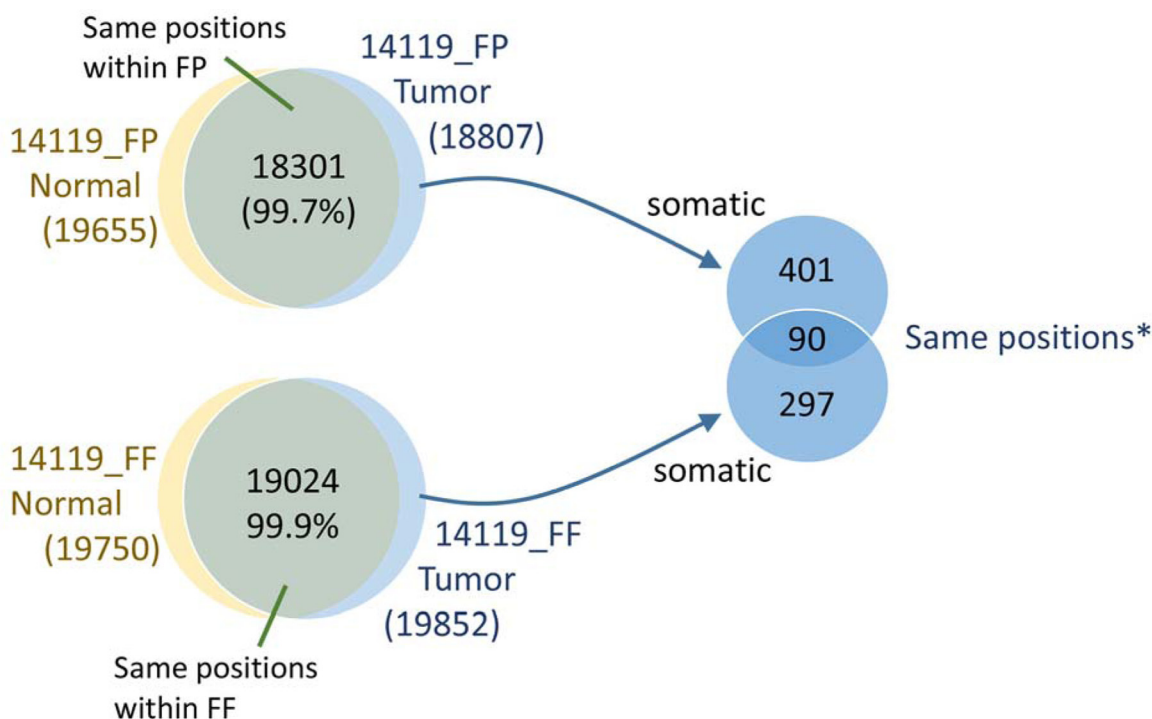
Same positions within FP

14119_FP Tumor (18807)

14119_FP Normal (19655)

18301 (99.7%)

somatic

401

90

Same positions*

297

somatic

14119_FF Normal (19750)

19024 99.9%

14119_FF Tumor (19852)

Same positions within FF